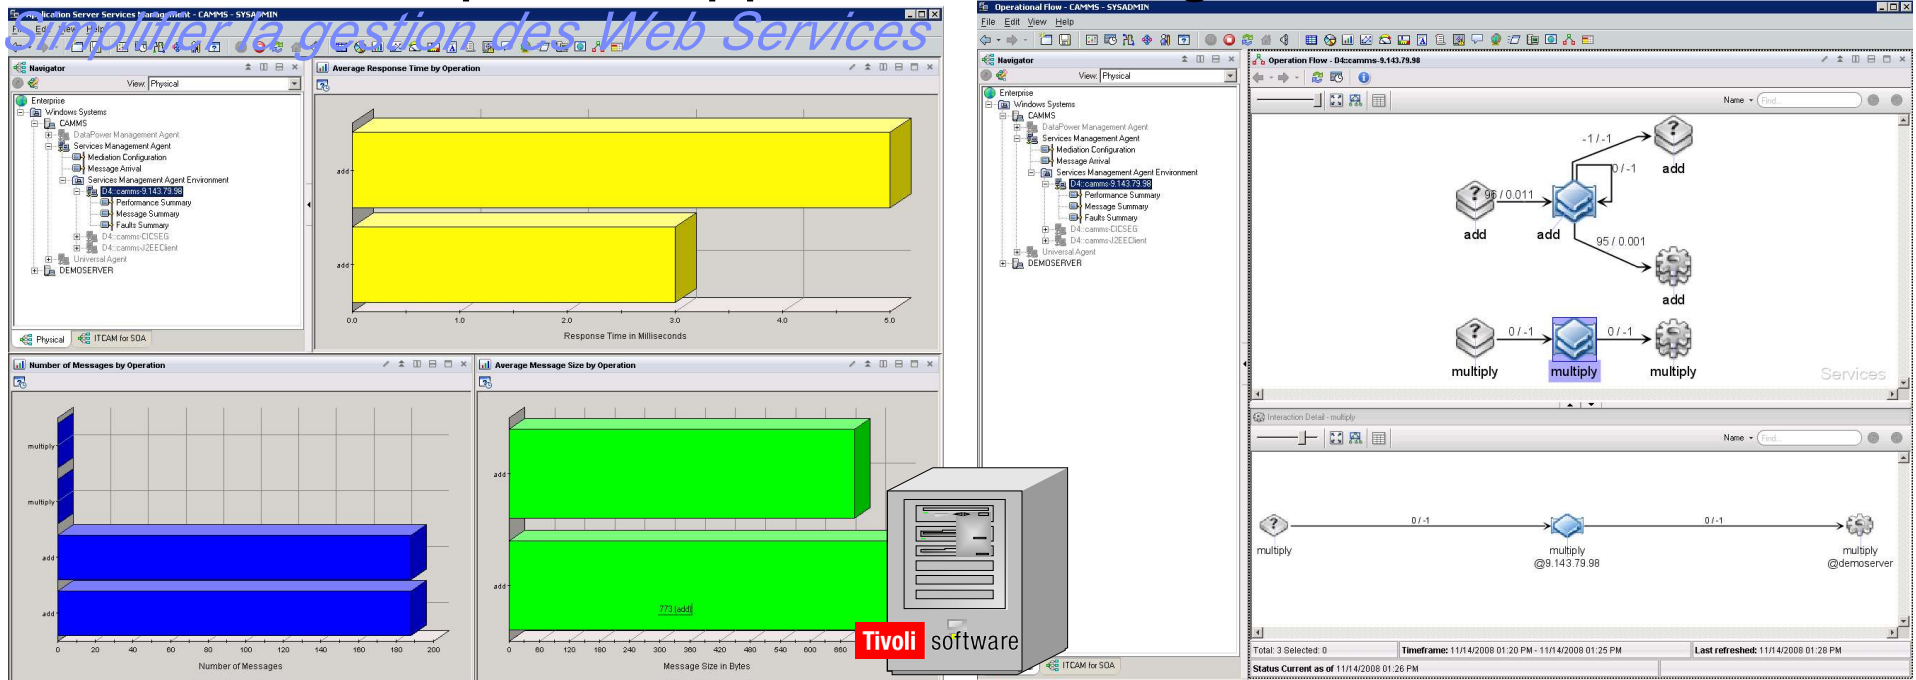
Simplifier la gestion des Web Services

Application Server Services Management - CAMMS - SYSADMIN
File Edit View Help

Navigator
View: Physical
Enterprise
Windows Systems
CAMMS
DataPower Management Agent
Services Management Agent
Mediation Configuration
Message Arrival
Services Management Agent Environment
D4::camms-9.143.79.98
Performance Summary
Message Summary
Faults Summary
D4::camms-CICSEG
D4::camms-J2EEClient
Universal Agent
DEMOSERVER
Physical
ITCAM for SOA

Average Response Time by Operation
add
add
0.0 1.0 2.0 3.0 4.0 5.0
Response Time in Milliseconds

Number of Messages by Operation
multiply
multiply
add
add
0 20 40 60 80 100 120 140 160 180 200
Number of Messages

Average Message Size by Operation
add
add
773 [add]
0 60 120 180 240 300 360 420 480 540 600 660
Message Size in Bytes

Tivoli software

Operational Flow - CAMMS - SYSADMIN
File Edit View Help

Navigator
View: Physical
Enterprise
Windows Systems
CAMMS
DataPower Management Agent
Services Management Agent
Mediation Configuration
Message Arrival
Services Management Agent Environment
D4::camms-9.143.79.98
Performance Summary
Message Summary
Faults Summary
D4::camms-CICSEG
D4::camms-J2EEClient
Universal Agent
DEMOSERVER
ITCAM for SOA

Operation Flow - D4:camms-9.143.79.98
Name Find...
-1 / -1
add
0 / -1
96 / 0.011
add
add
95 / 0.001
add
0 / -1
0 / -1
multiply
multiply
multiply
Services

Interaction Detail - multiply
Name Find...
0 / -1
0 / -1
multiply
multiply @9.143.79.98
multiply @demoserver

Total: 3 Selected: 0
Timeframe: 11/14/2008 01:20 PM - 11/14/2008 01:25 PM
Last refreshed: 11/14/2008 01:28 PM
Status Current as of 11/14/2008 01:26 PM